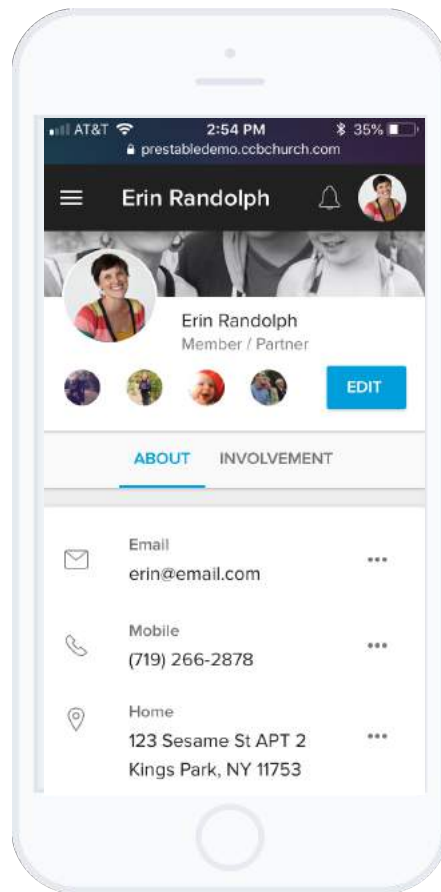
AT&T 2:54 PM 35%
prestabledemo.ccbchurch.com

Erin Randolph

Erin Randolph
Member / Partner

EDIT

ABOUT INVOLVEMENT

Email
erin@email.com
•••

Mobile
(719) 266-2878
•••

Home
123 Sesame St APT 2
Kings Park, NY 11753
•••